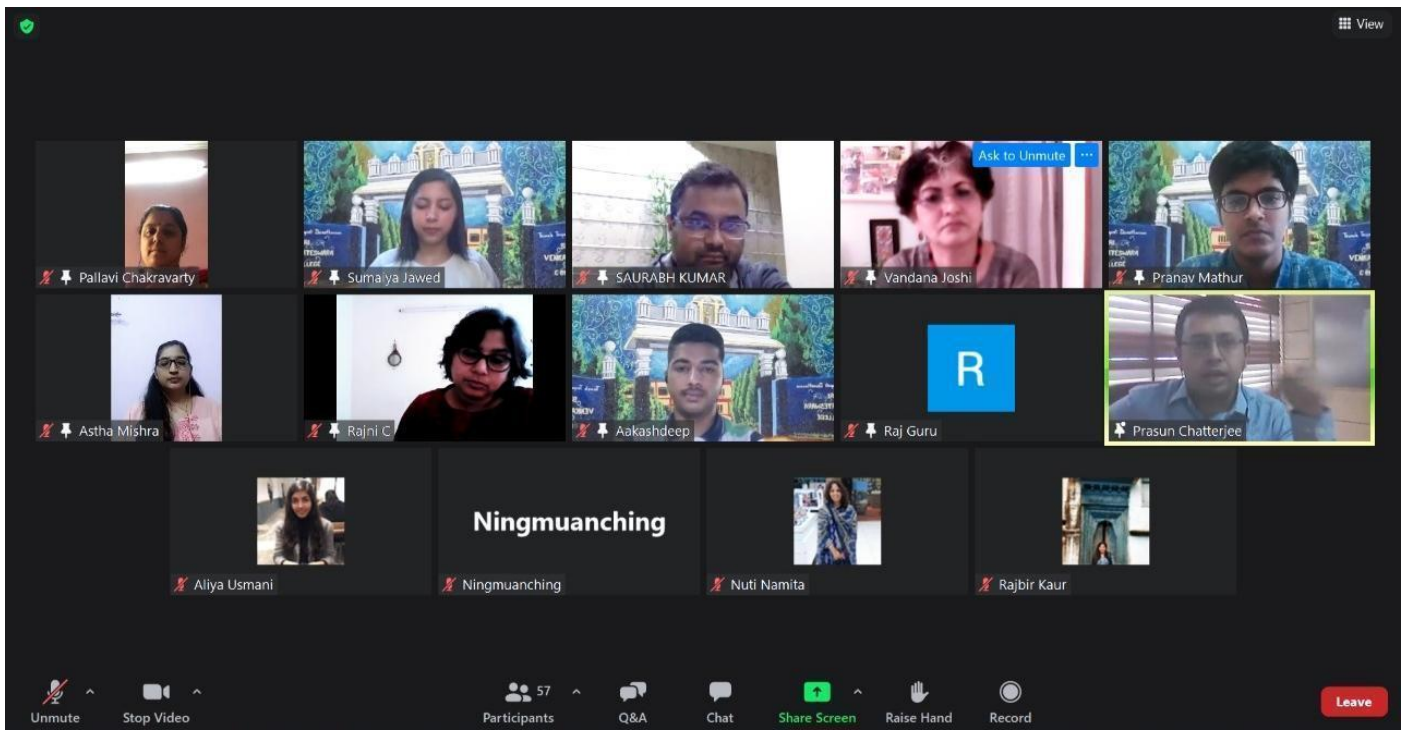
View

Pallavi Chakravarty
Sumaiya Jawed
SAURABH KUMAR
Ask to Unmute
Vandana Joshi
Pranav Mathur

Astha Mishra
Rajni C
Aakashdeep
R
Raj Guru
Prasun Chatterjee

Aliya Usmani
Ningmuanching
Ningmuanching
Nuti Namita
Rajbir Kaur

Unmute
Stop Video
57
Participants
Q&A
Chat
Share Screen
Raise Hand
Record
Leave